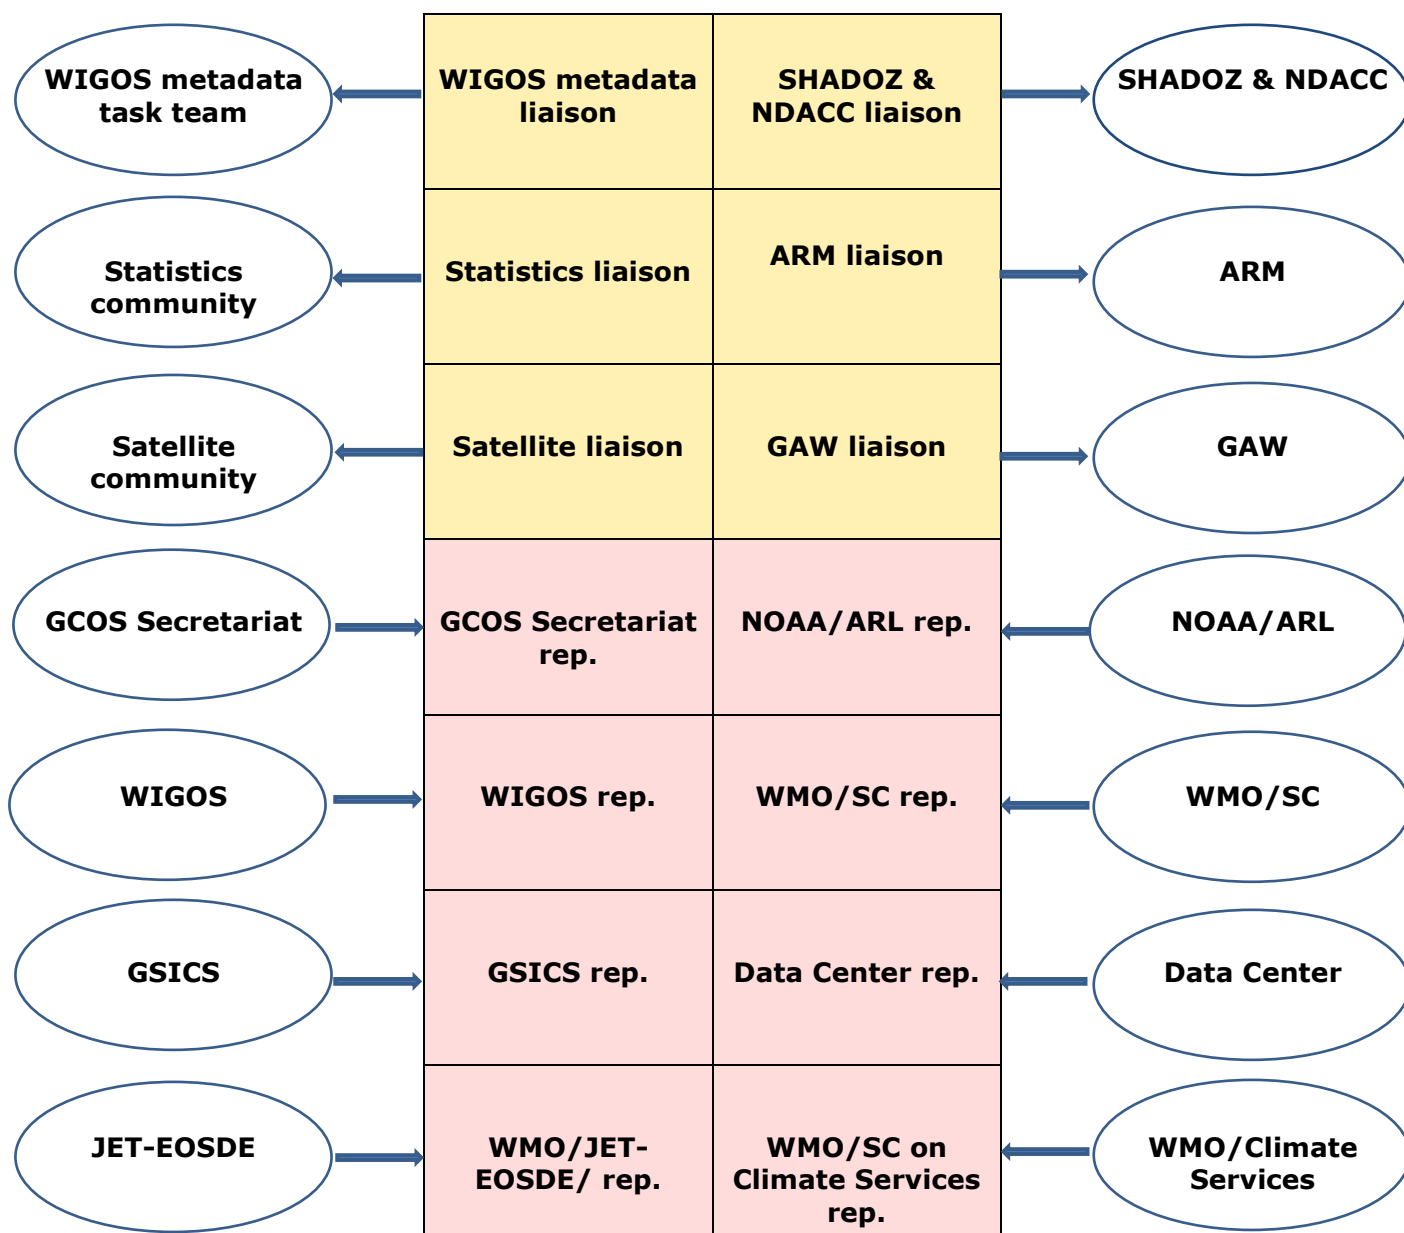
WIGOS metadata task team

WIGOS metadata liaison

SHADOZ & NDACC liaison

SHADOZ & NDACC

Statistics community

Statistics liaison

ARM liaison

ARM

Satellite community

Satellite liaison

GAW liaison

GAW

GCOS Secretariat

GCOS Secretariat rep.

NOAA/ARL rep.

NOAA/ARL

WIGOS

WIGOS rep.

WMO/SC rep.

WMO/SC

GSICS

GSICS rep.

Data Center rep.

Data Center

JET-EOSDE

WMO/JET-EOSDE/ rep.

WMO/SC on Climate Services rep.

WMO/Climate Services